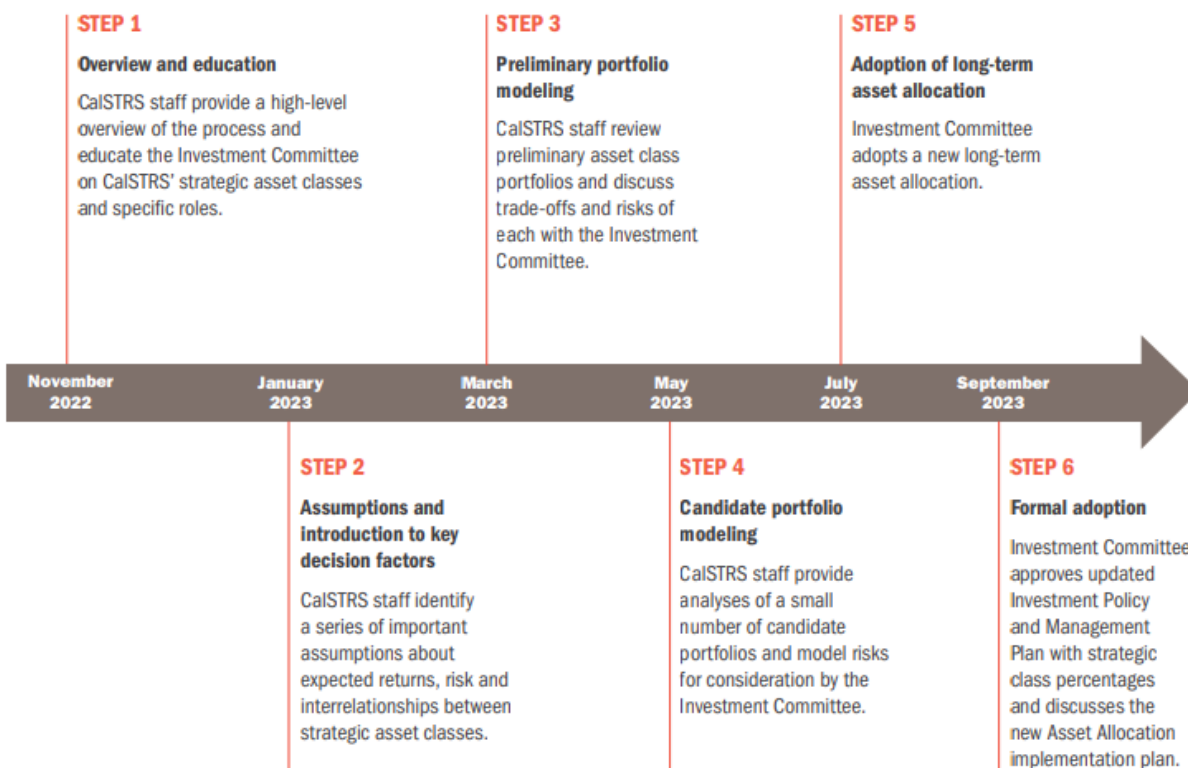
STEP 1

Overview and education

CalSTRS staff provide a high-level overview of the process and educate the Investment Committee on CalSTRS' strategic asset classes and specific roles.

STEP 3

Preliminary portfolio modeling

CalSTRS staff review preliminary asset class portfolios and discuss trade-offs and risks of each with the Investment Committee.

STEP 5

Adoption of long-term asset allocation

Investment Committee adopts a new long-term asset allocation.

November 2022

January 2023

March 2023

May 2023

July 2023

September 2023

STEP 2

Assumptions and introduction to key decision factors

CalSTRS staff identify a series of important assumptions about expected returns, risk and interrelationships between strategic asset classes.

STEP 4

Candidate portfolio modeling

CalSTRS staff provide analyses of a small number of candidate portfolios and model risks for consideration by the Investment Committee.

STEP 6

Formal adoption

Investment Committee approves updated Investment Policy and Management Plan with strategic class percentages and discusses the new Asset Allocation implementation plan.